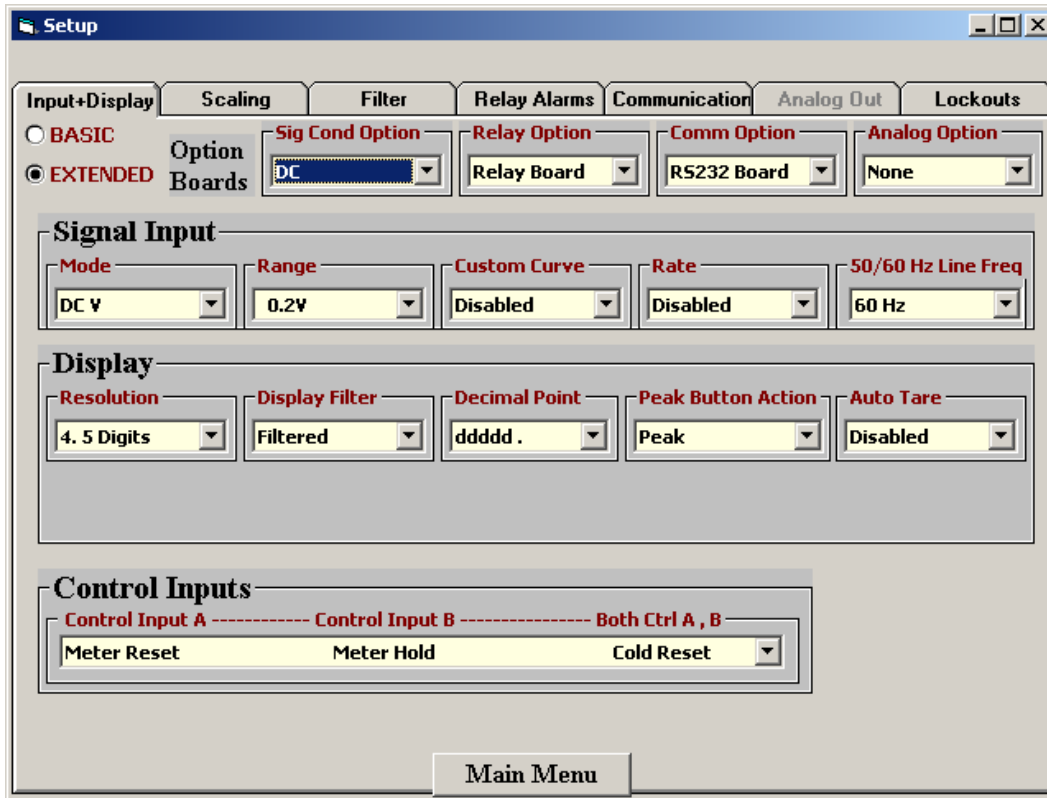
Setup

Input+Display | Scaling | Filter | Relay Alarms | Communication | Analog Out | Lockouts

BASIC
EXTENDED

Option Boards

Sig Cond Option
DC

Relay Option
Relay Board

Comm Option
RS232 Board

Analog Option
None

Signal Input

Mode
DC V

Range
0.2V

Custom Curve
Disabled

Rate
Disabled

50/60 Hz Line Freq
60 Hz

Display

Resolution
4. 5 Digits

Display Filter
Filtered

Decimal Point
ddddd .

Peak Button Action
Peak

Auto Tare
Disabled

Control Inputs

Control Input A ------------ Control Input B ---------------- Both Ctrl A , B
Meter Reset Meter Hold Cold Reset

Main Menu